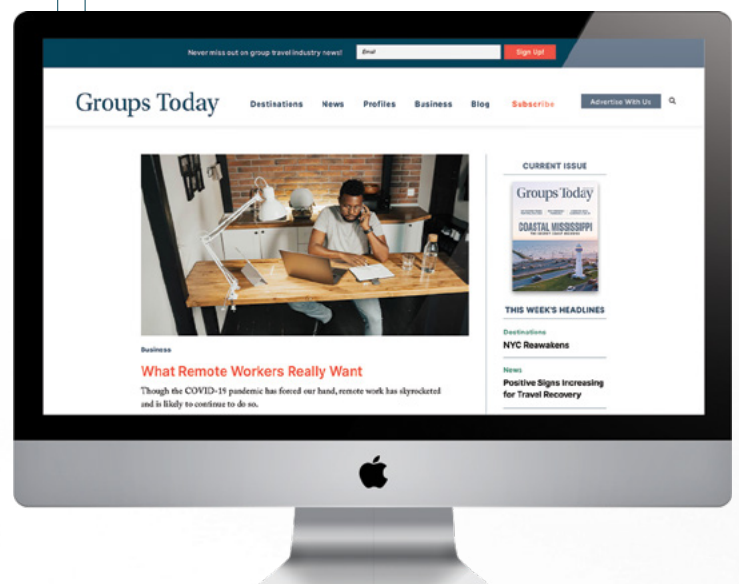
Never miss out on group travel industry news!

Email

Sign Up!

Groups Today

Destinations

News

Profiles

Business

Blog

Subscribe

Advertise With Us

CURRENT ISSUE

Groups Today

COASTAL MISSISSIPPI

THIS WEEK'S HEADLINES

Destinations

NYC Reawakens

News

Positive Signs Increasing for Travel Recovery

Business

What Remote Workers Really Want

Though the COVID-19 pandemic has forced our hand, remote work has skyrocketed and is likely to continue to do so.